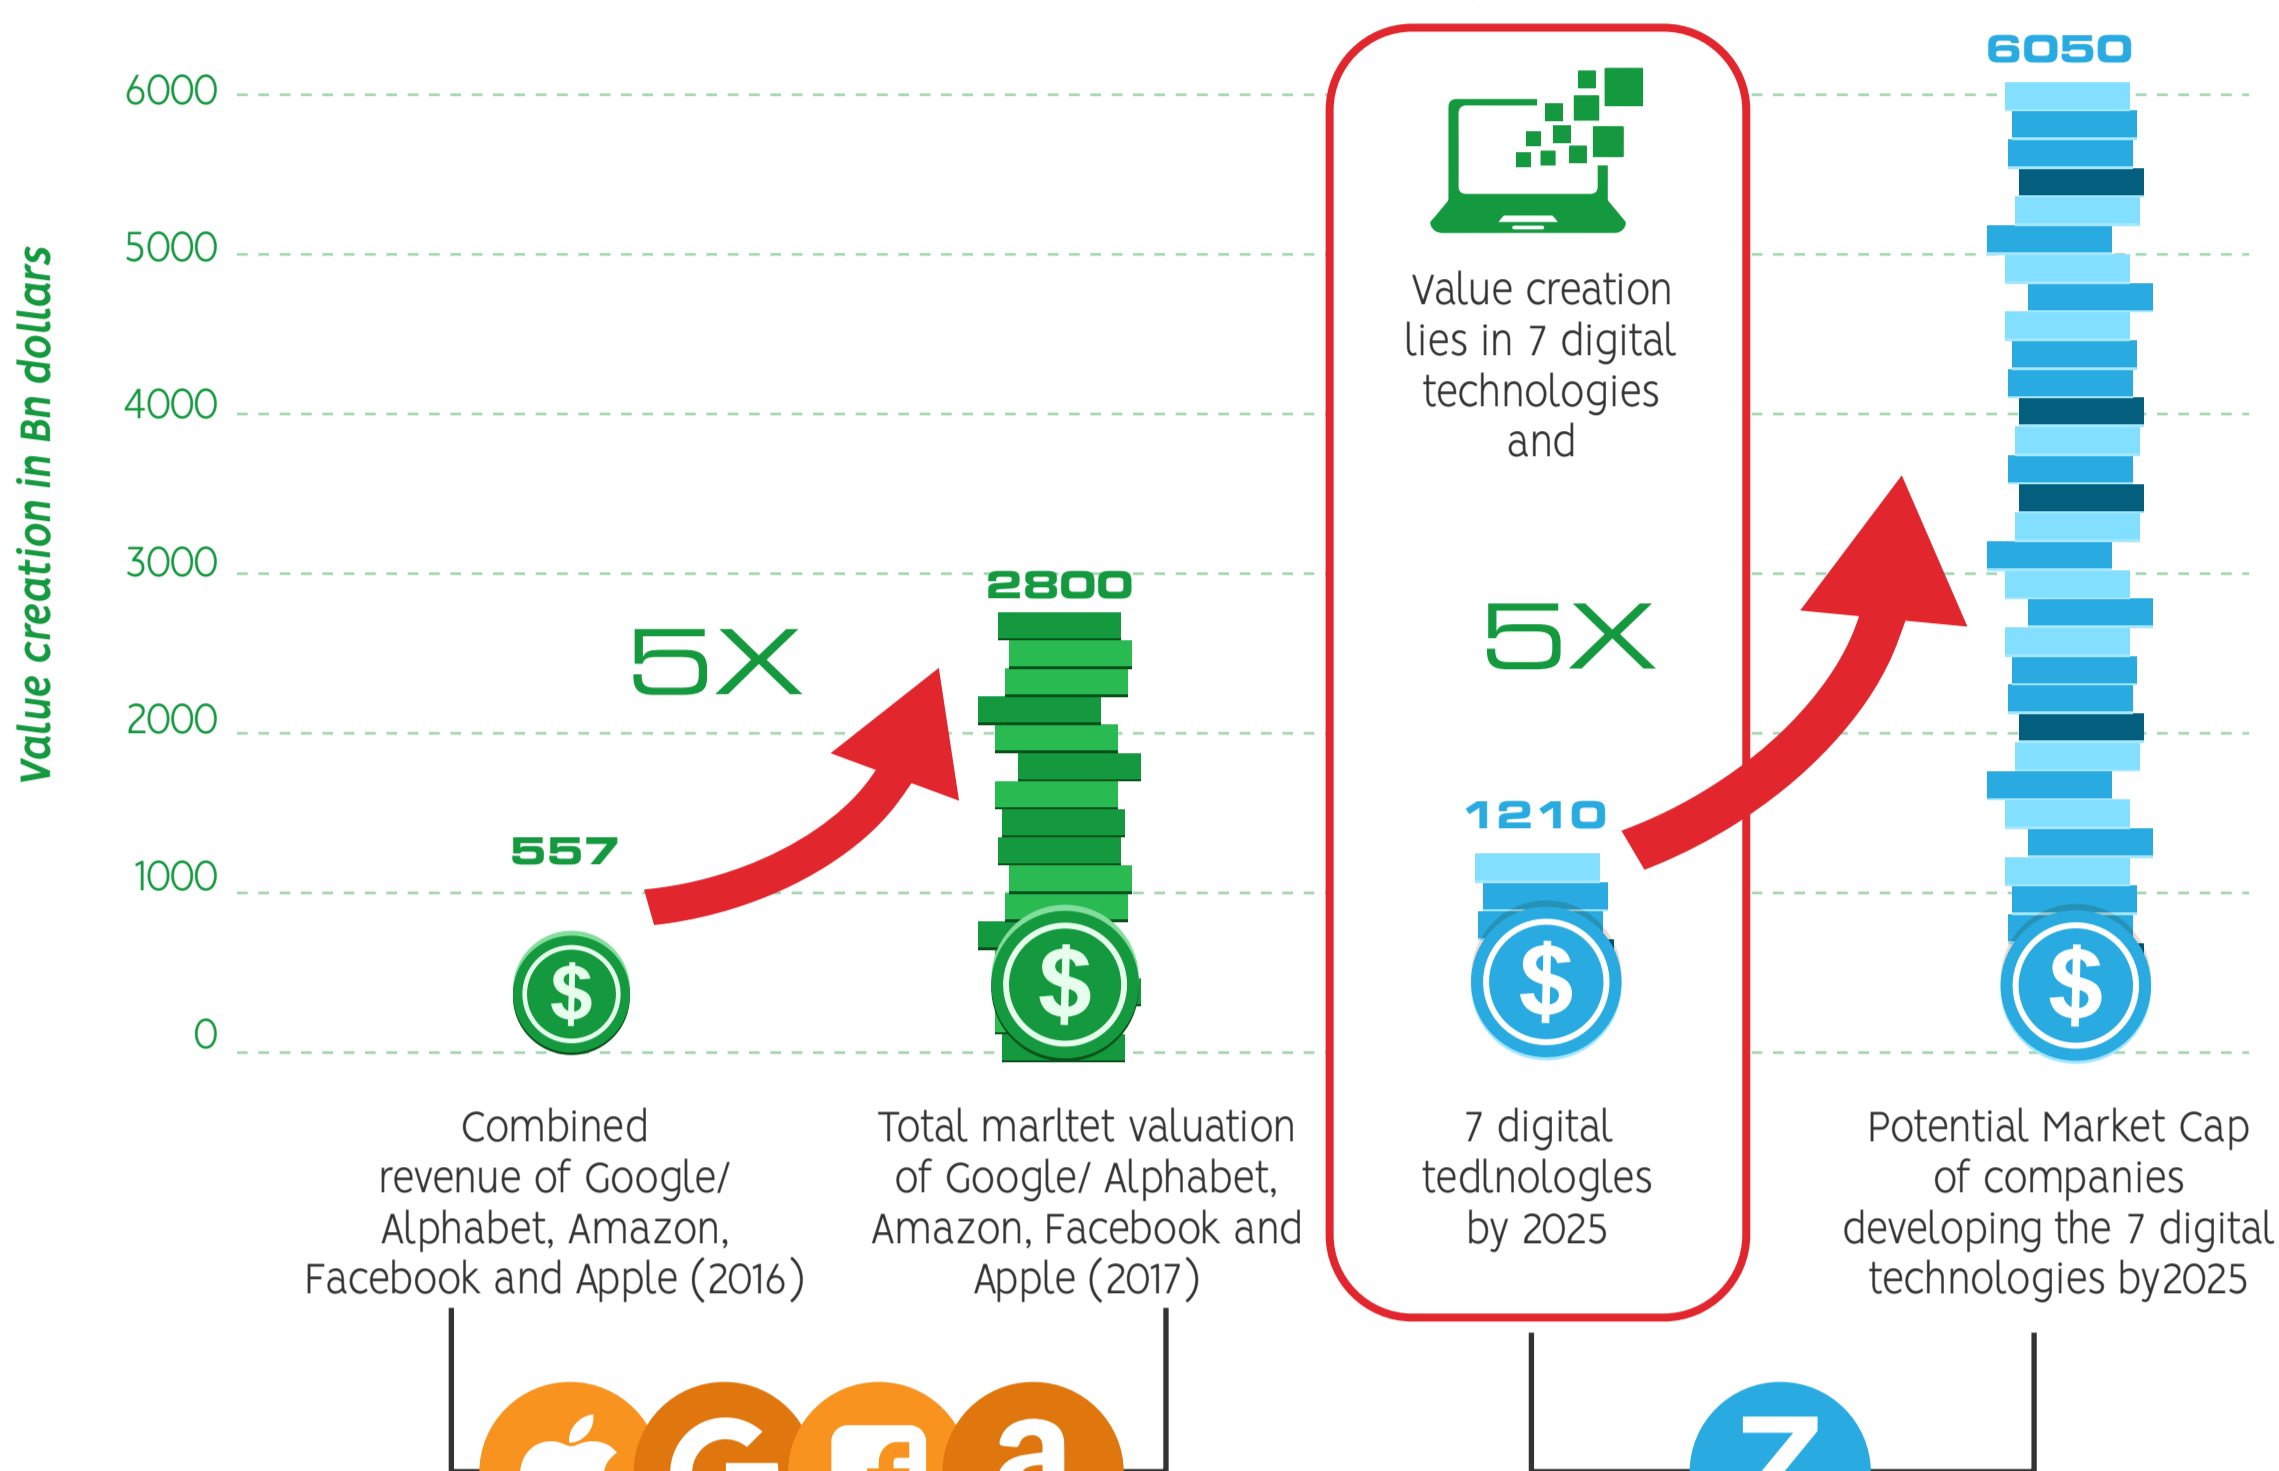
Value creation in Bn dollars

6000
5000
4000
3000
2000
1000
0

557

5X

2800

Value creation lies in 7 digital technologies and

5X

1210

6050

Combined revenue of Google/ Alphabet, Amazon, Facebook and Apple (2016)

Total marltet valuation of Google/ Alphabet, Amazon, Facebook and Apple (2017)

7 digital tedlnologles by 2025

Potential Market Cap of companies developing the 7 digital technologies by2025